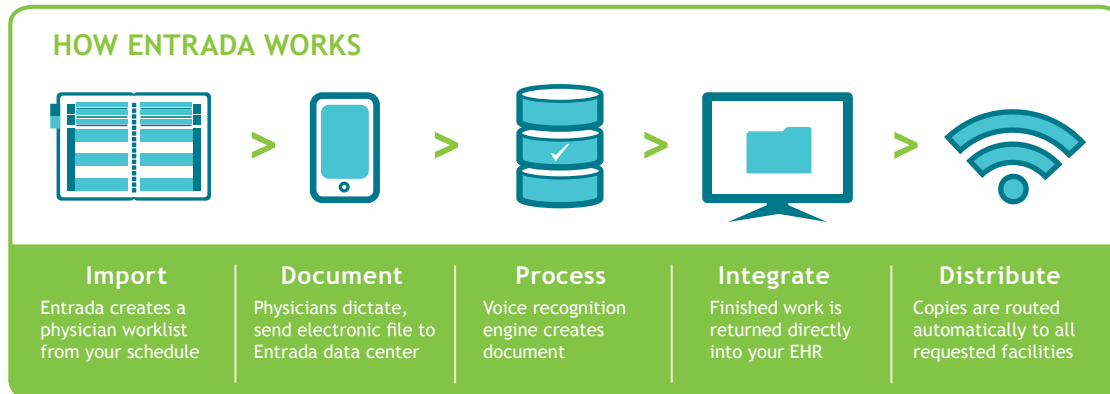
HOW ENTRADA WORKS

>

>

>

>

Import
Entrada creates a physician worklist from your schedule

Document
Physicians dictate, send electronic file to Entrada data center

Process
Voice recognition engine creates document

Integrate
Finished work is returned directly into your EHR

Distribute
Copies are routed automatically to all requested facilities